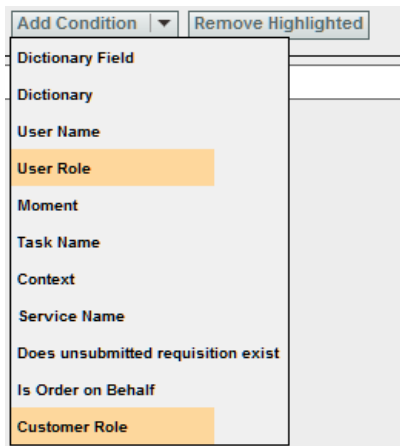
Add Condition | ▼ Remove Highlighted

Dictionary Field

Dictionary

User Name

User Role

Moment

Task Name

Context

Service Name

Does unsubmitted requisition exist

Is Order on Behalf

Customer Role